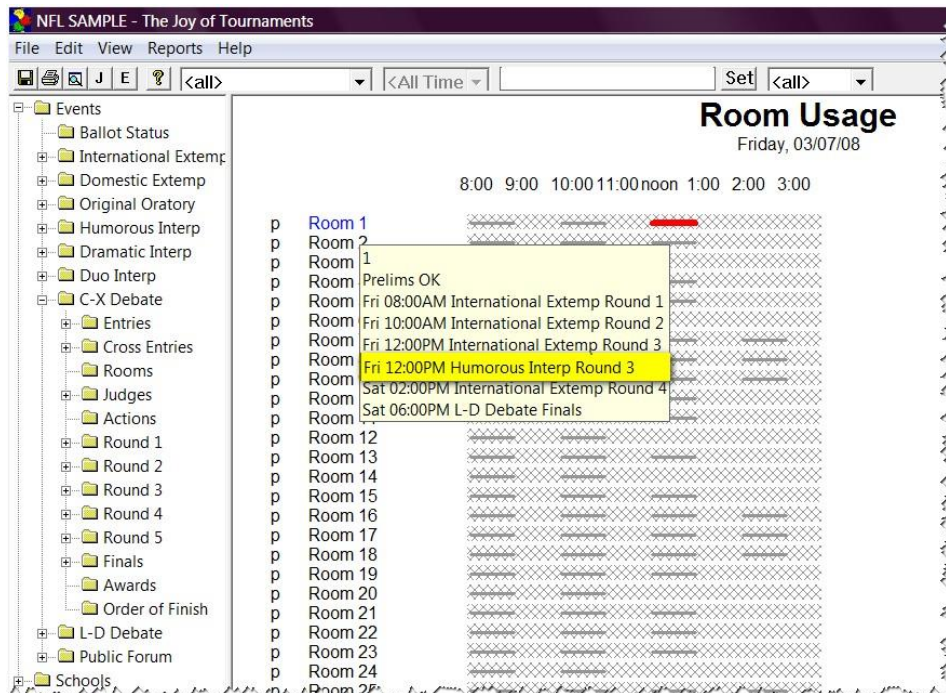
NFL SAMPLE - The Joy of Tournaments

File Edit View Reports Help

J E <all> <All Time Set <all>

Events
Ballot Status
International Extemp
Domestic Extemp
Original Oratory
Humorous Interp
Dramatic Interp
Duo Interp
C-X Debate
Entries
Cross Entries
Rooms
Judges
Actions
Round 1
Round 2
Round 3
Round 4
Round 5
Finals
Awards
Order of Finish
L-D Debate
Public Forum
Schools

Room Usage
Friday, 03/07/08

8:00 9:00 10:00 11:00 noon 1:00 2:00 3:00

p Room 1
p Room 2
p Room
p Room
p Room
p Room
p Room
p Room
p Room
p Room
p Room
p Room 12
p Room 13
p Room 14
p Room 15
p Room 16
p Room 17
p Room 18
p Room 19
p Room 20
p Room 21
p Room 22
p Room 23
p Room 24
p Room 25

1
Prelims OK
Fri 08:00AM International Extemp Round 1
Fri 10:00AM International Extemp Round 2
Fri 12:00PM International Extemp Round 3
Fri 12:00PM Humorous Interp Round 3
Sat 02:00PM International Extemp Round 4
Sat 06:00PM L-D Debate Finals